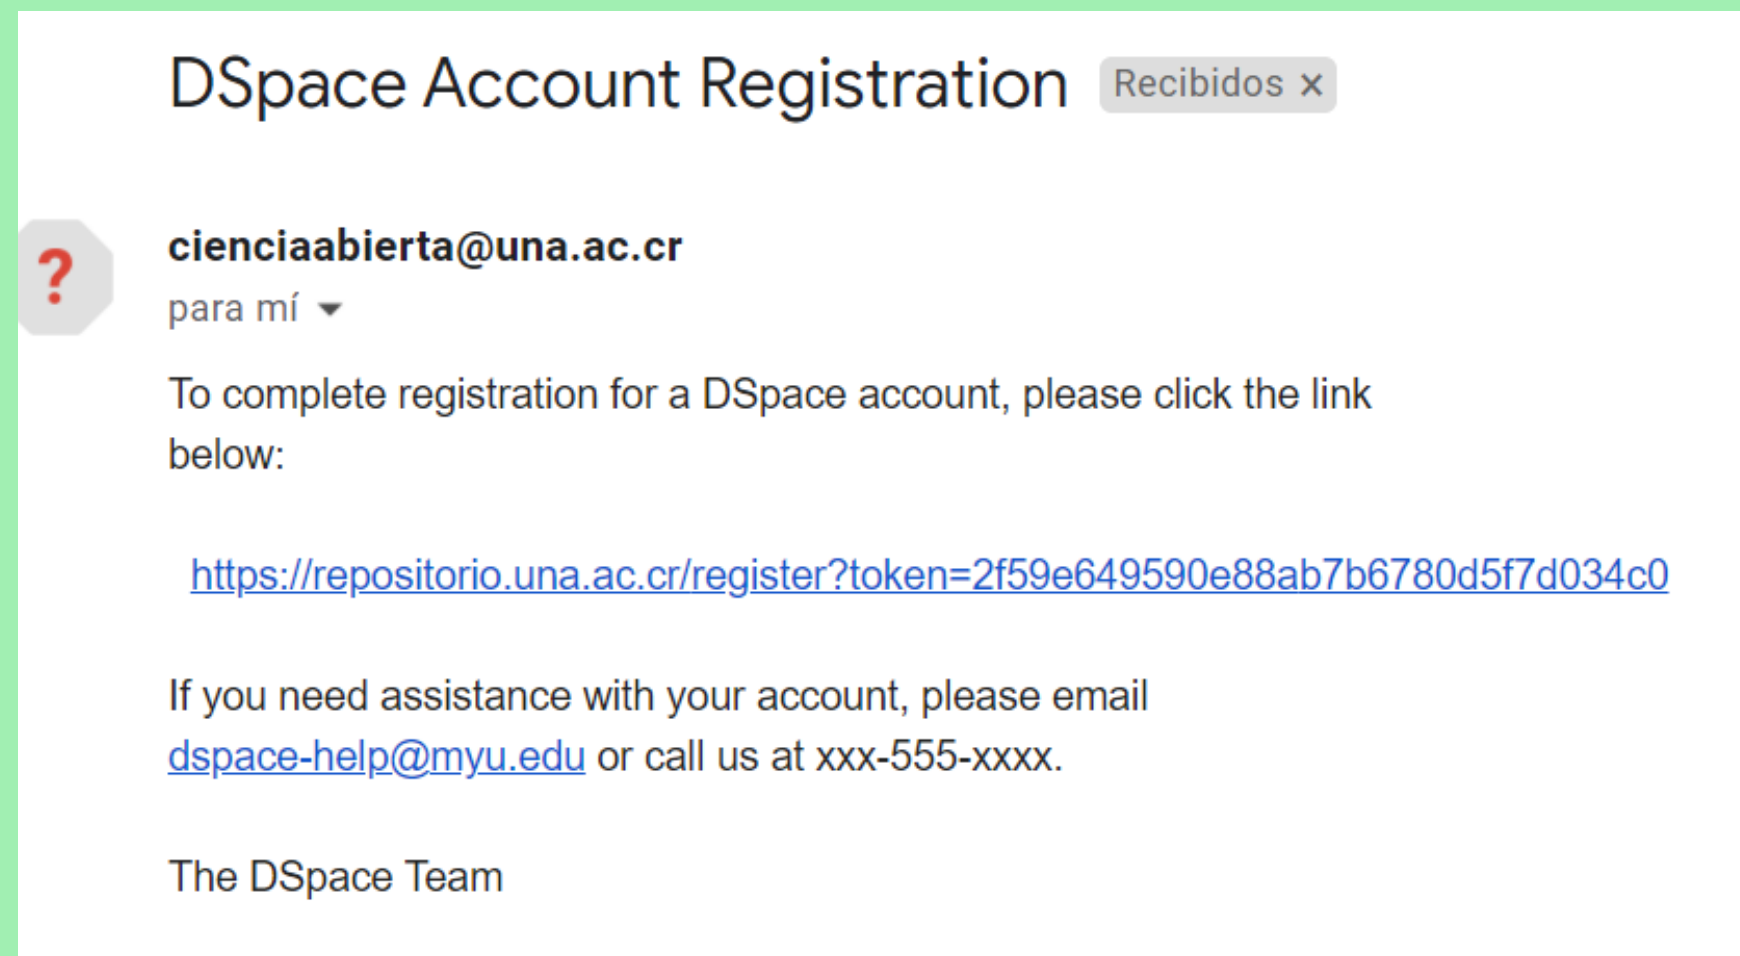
DSpace Account Registration Recibidos ×

?

cienciaabierta@una.ac.cr
para mí

To complete registration for a DSpace account, please click the link below:

https://repositorio.una.ac.cr/register?token=2f59e649590e88ab7b6780d5f7d034c0

If you need assistance with your account, please email dspace-help@myu.edu or call us at xxx-555-xxxx.

The DSpace Team